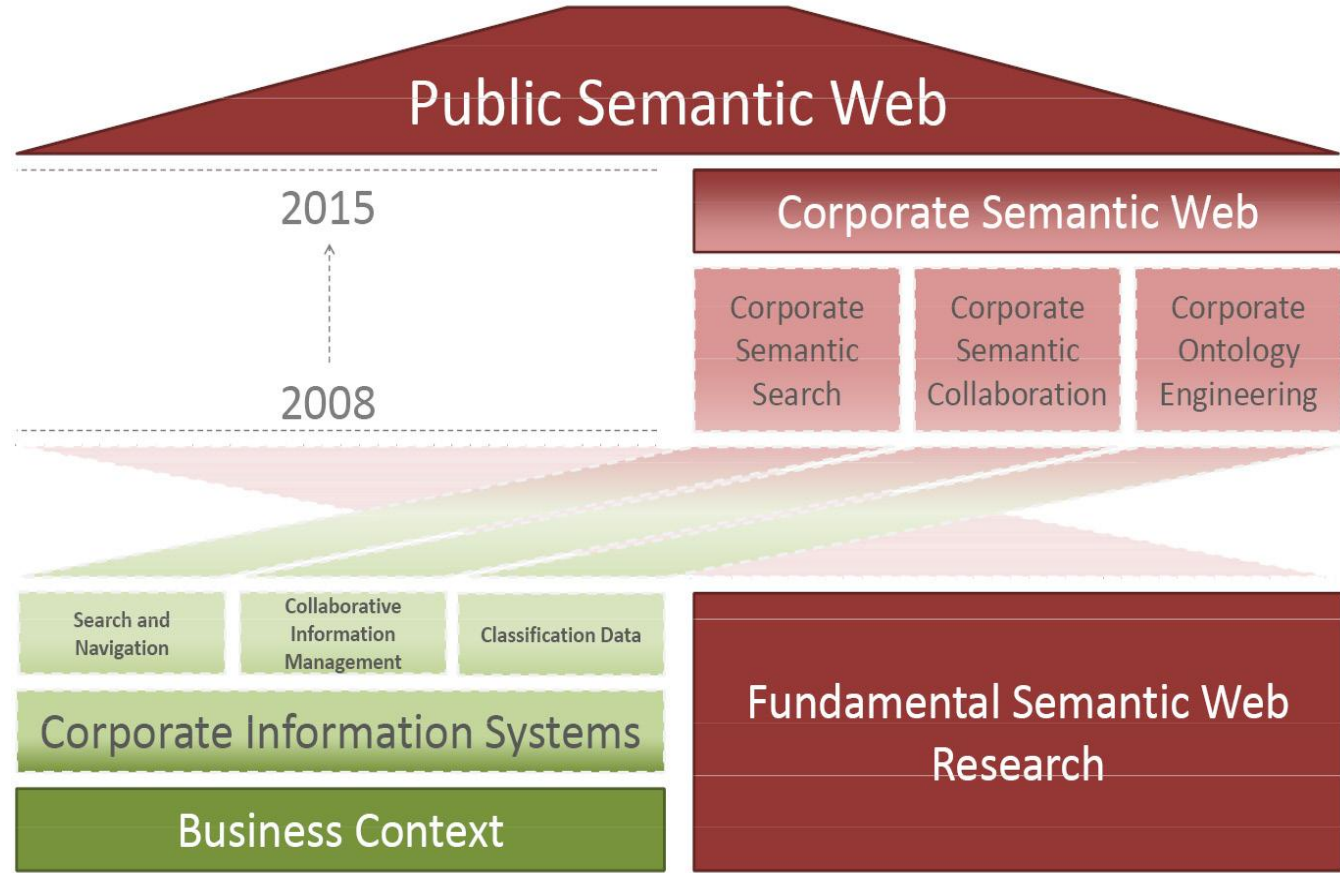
Public Semantic Web

2015

2008

Corporate Semantic Web

Corporate Semantic Search

Corporate Semantic Collaboration

Corporate Ontology Engineering

Search and Navigation

Collaborative Information Management

Classification Data

Corporate Information Systems

Business Context

Fundamental Semantic Web Research